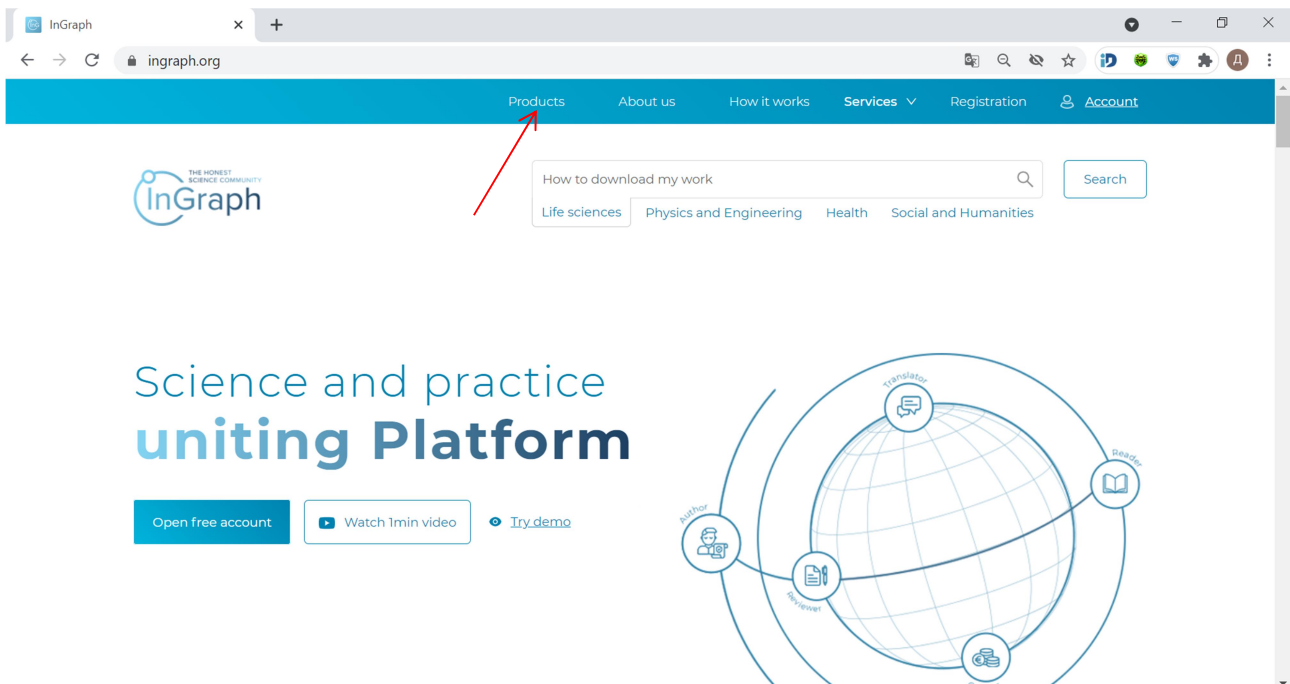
InGraph
ingraph.org
Д

Products About us How it works Services Registration Account

THE HONEST SCIENCE COMMUNITY
InGraph

How to download my work
Search
Life sciences Physics and Engineering Health Social and Humanities

Science and practice
uniting Platform

Open free account
Watch 1min video
Try demo

Translator
Reader
Author
Reviewer